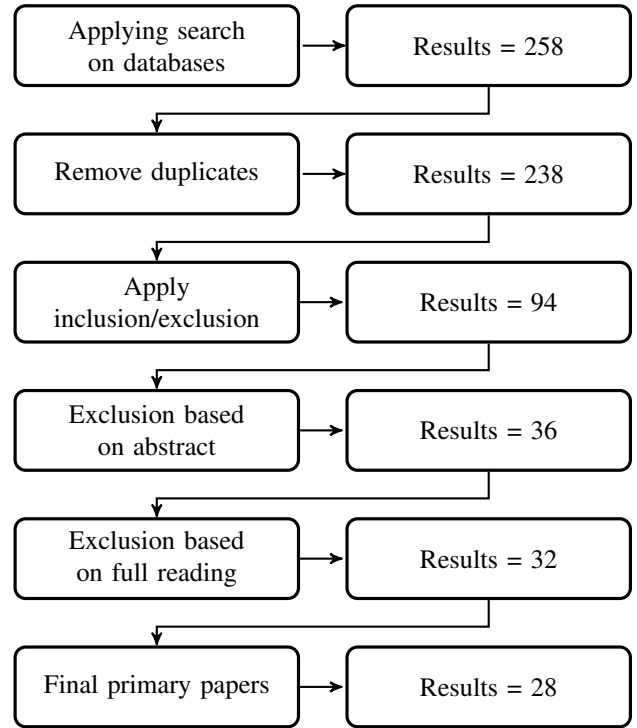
Applying search on databases

Results = 258

Remove duplicates

Results = 238

Apply inclusion/exclusion

Results = 94

Exclusion based on abstract

Results = 36

Exclusion based on full reading

Results = 32

Final primary papers

Results = 28